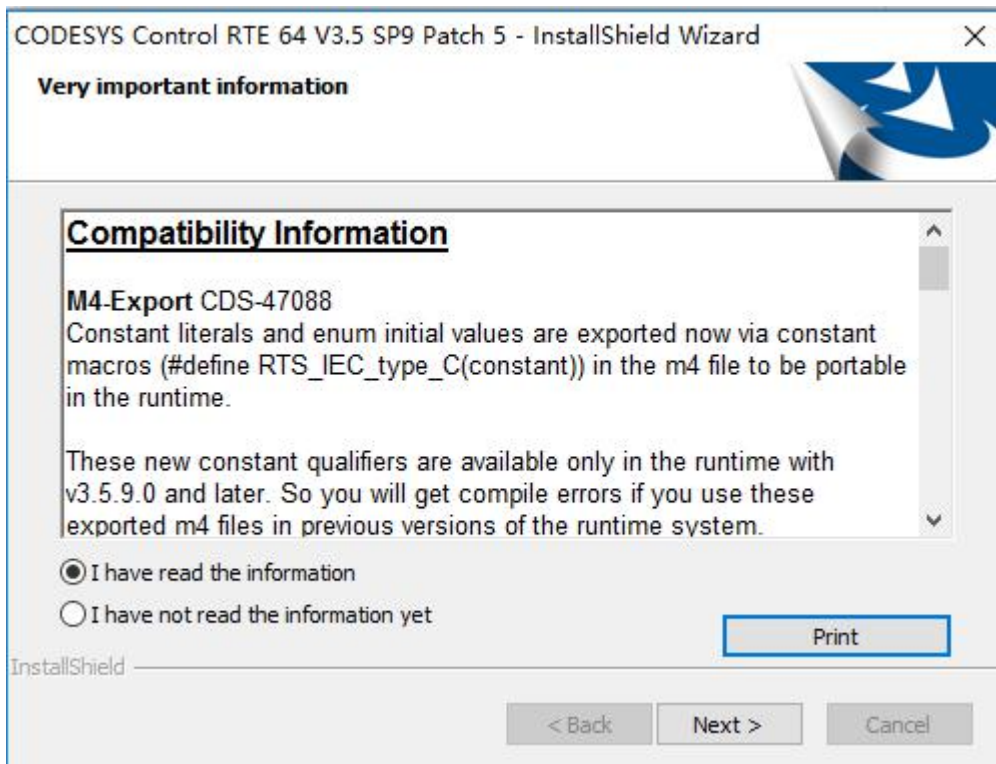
CODESYS Control RTE 64 V3.5 SP9 Patch 5 - InstallShield Wizard

Very important information

Compatibility Information

M4-Export CDS-47088
Constant literals and enum initial values are exported now via constant macros (#define RTS_IEC_type_C(constant)) in the m4 file to be portable in the runtime.

These new constant qualifiers are available only in the runtime with v3.5.9.0 and later. So you will get compile errors if you use these exported m4 files in previous versions of the runtime system.

I have read the information

I have not read the information yet

Print

InstallShield

< Back

Next >

Cancel